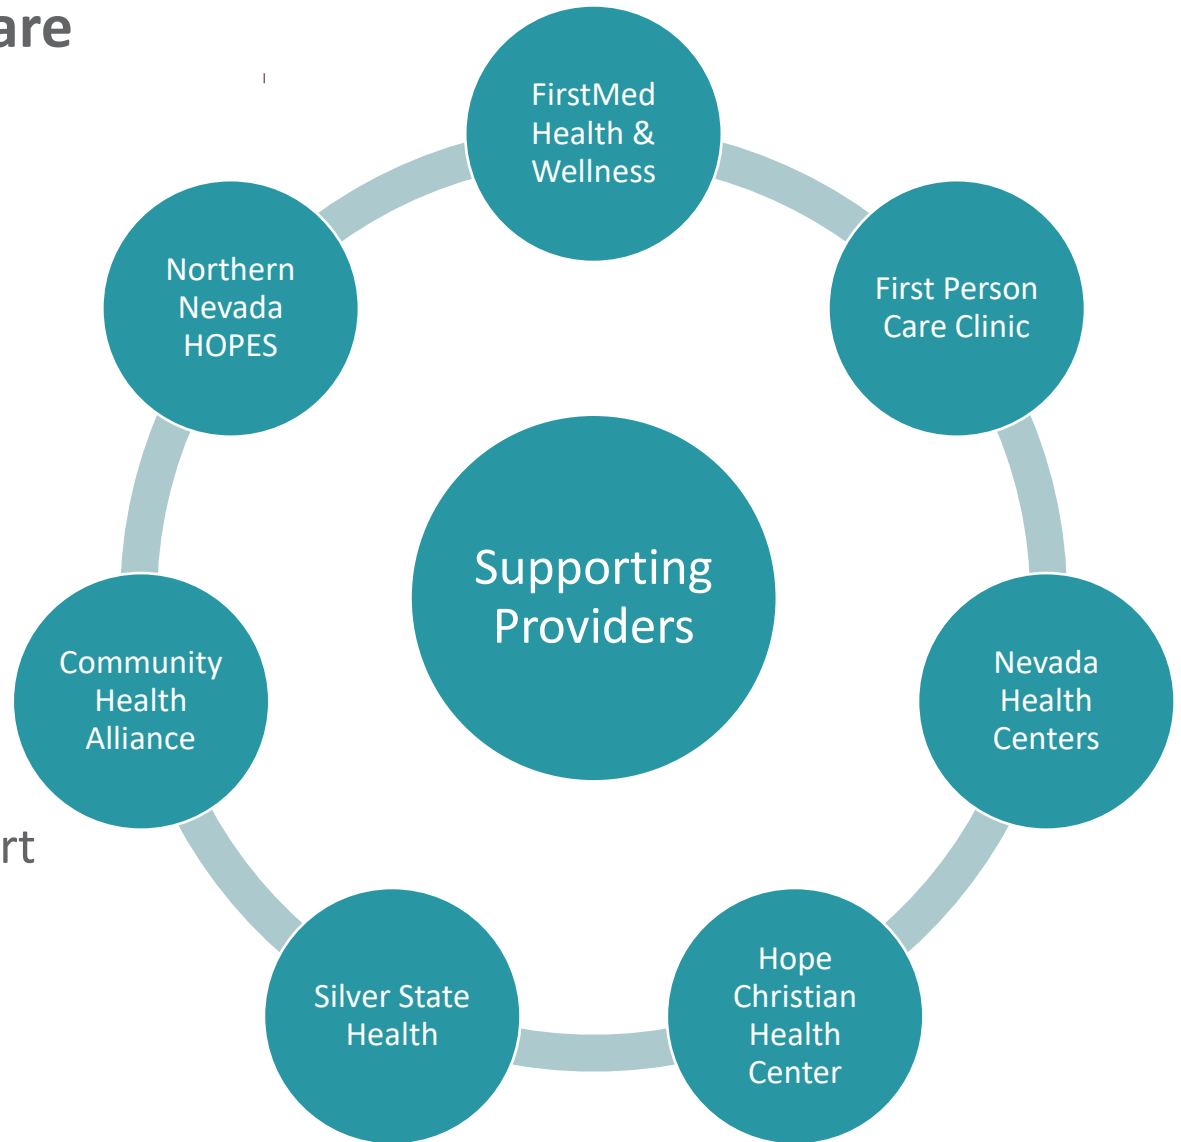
are

FirstMed Health & Wellness

First Person Care Clinic

Northern Nevada HOPES

Supporting Providers

Community Health Alliance

Nevada Health Centers

rt

Silver State Health

Hope Christian Health Center